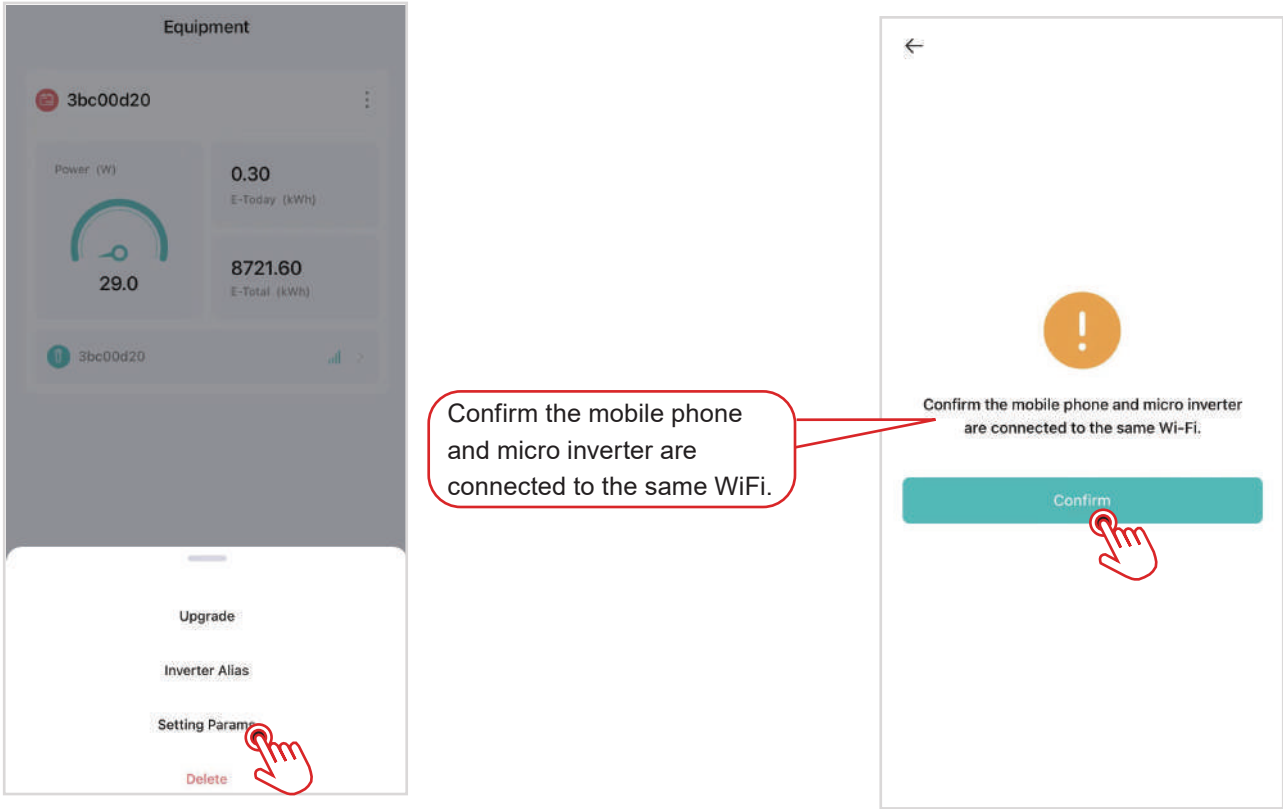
Equipment

3bc00d20

Power (W)

29.0

0.30
E-Today (kWh)

8721.60
E-Total (kWh)

3bc00d20

Upgrade

Inverter Alias

Setting Params

Delete

Confirm the mobile phone and micro inverter are connected to the same WiFi.

←

Confirm the mobile phone and micro inverter are connected to the same Wi-Fi.

Confirm